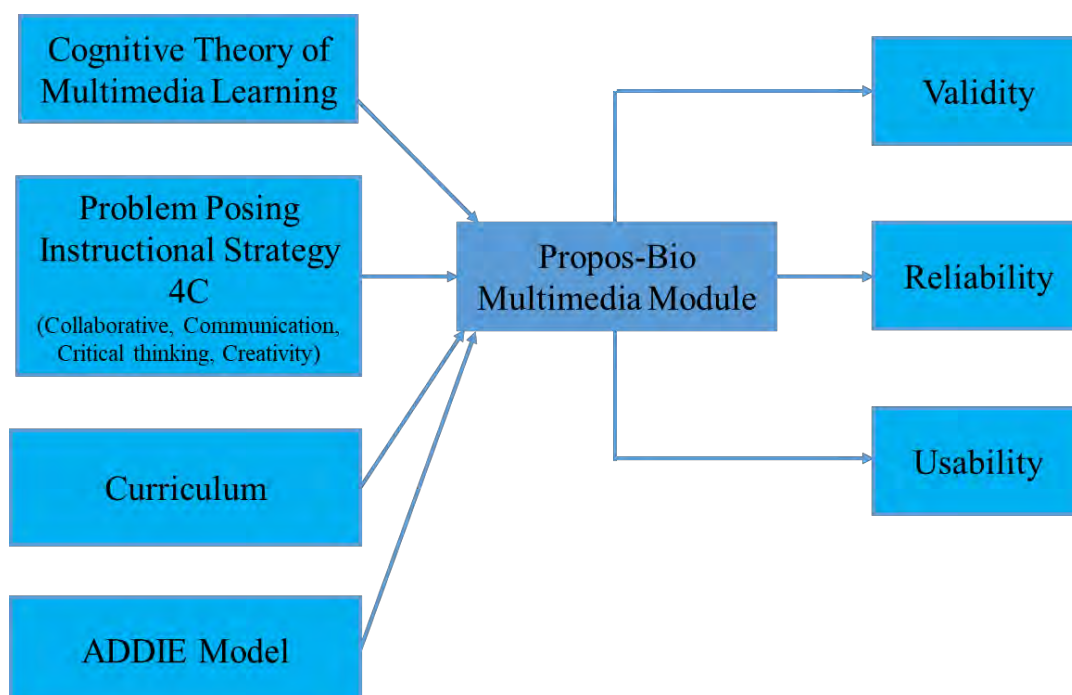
Cognitive Theory of Multimedia Learning

Problem Posing Instructional Strategy 4C
(Collaborative, Communication, Critical thinking, Creativity)

Curriculum

ADDIE Model

Propos-Bio Multimedia Module

Validity

Reliability

Usability